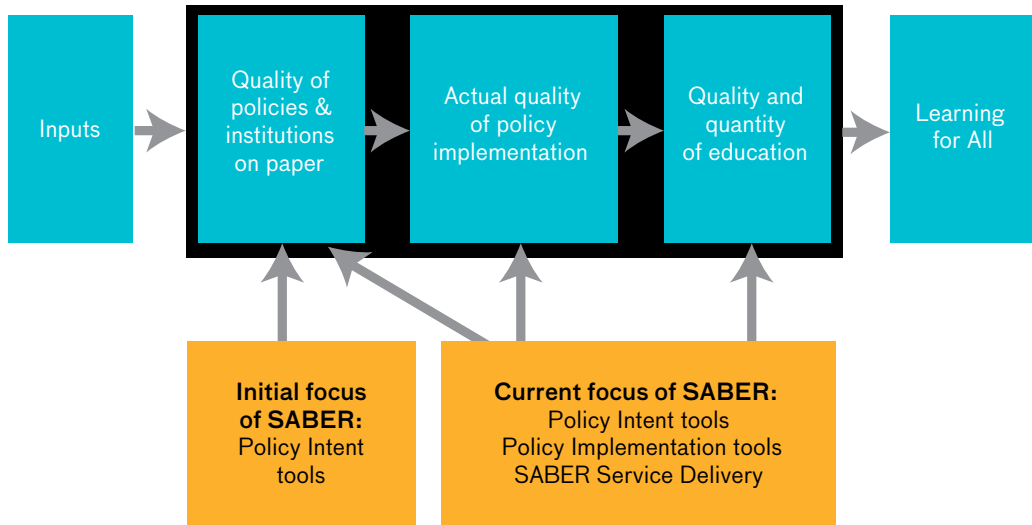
Inputs

Quality of policies & institutions on paper

Actual quality of policy implementation

Quality and quantity of education

Learning for All

**Initial focus of SABER:**
Policy Intent tools

**Current focus of SABER:**
Policy Intent tools
Policy Implementation tools
SABER Service Delivery